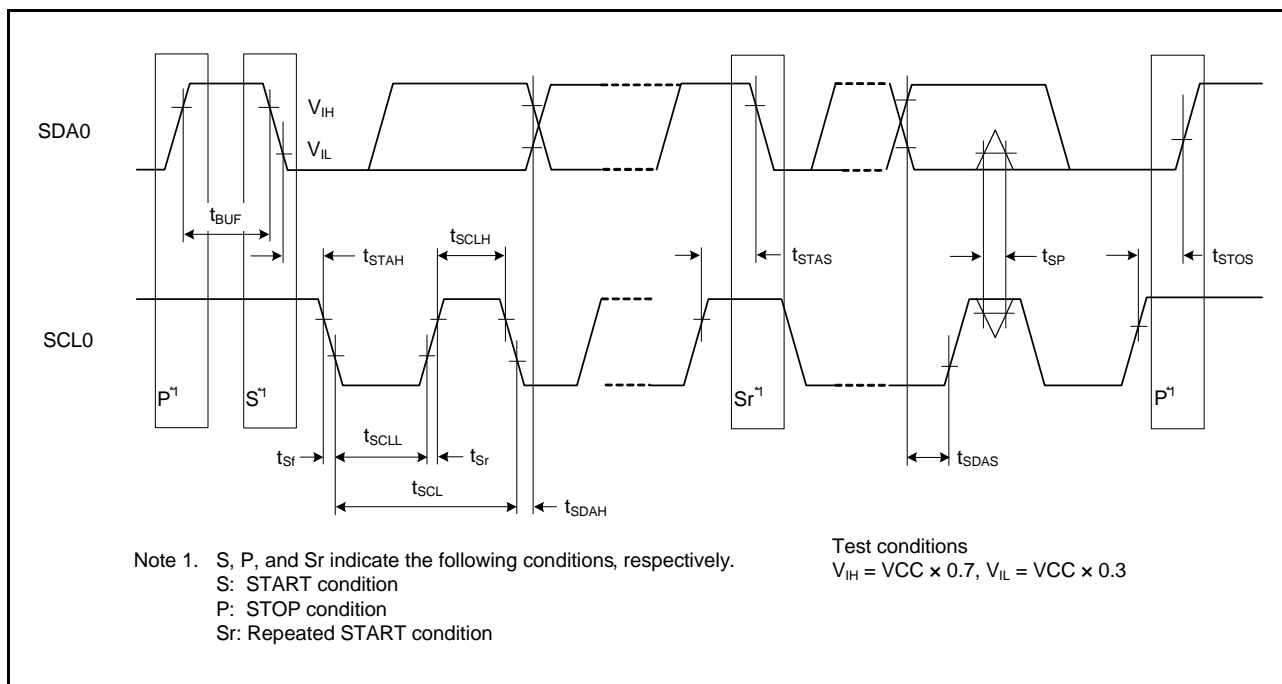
$V_{IH}$

SDA0

$V_{IL}$

$t_{BUF}$

$t_{SCLH}$

$t_{STAH}$

$t_{STAS}$

$t_{SP}$

$t_{STOS}$

SCL0

$P^{*1}$

$S^{*1}$

$Sr^{*1}$

$P^{*1}$

$t_{SCLL}$

$t_{Sf}$

$t_{Sr}$

$t_{SDAS}$

$t_{SCL}$

$t_{SDAH}$

Note 1. S, P, and Sr indicate the following conditions, respectively.
S: START condition
P: STOP condition
Sr: Repeated START condition

Test conditions
$V_{IH}$ = VCC × 0.7, $V_{IL}$ = VCC × 0.3